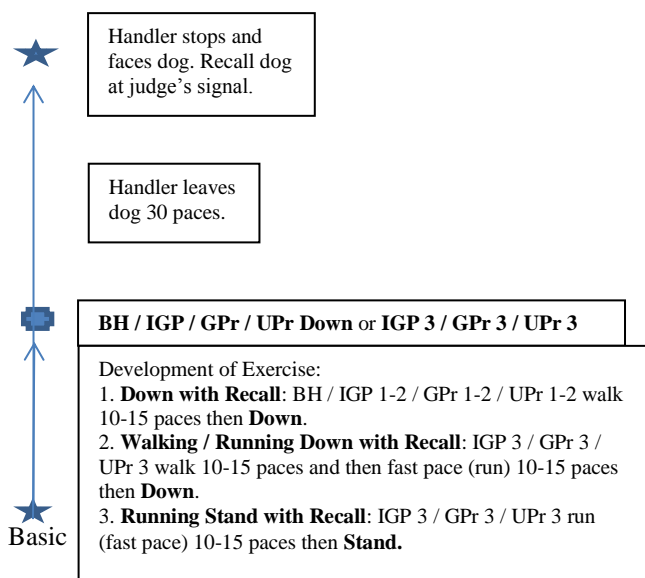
Handler stops and faces dog. Recall dog at judge's signal.

Handler leaves dog 30 paces.

**BH / IGP / GPr / UPr Down** or **IGP 3 / GPr 3 / UPr 3**

Development of Exercise:
1. **Down with Recall**: BH / IGP 1-2 / GPr 1-2 / UPr 1-2 walk 10-15 paces then **Down**.
2. **Walking / Running Down with Recall**: IGP 3 / GPr 3 / UPr 3 walk 10-15 paces and then fast pace (run) 10-15 paces then **Down**.
3. **Running Stand with Recall**: IGP 3 / GPr 3 / UPr 3 run (fast pace) 10-15 paces then **Stand.**

Basic